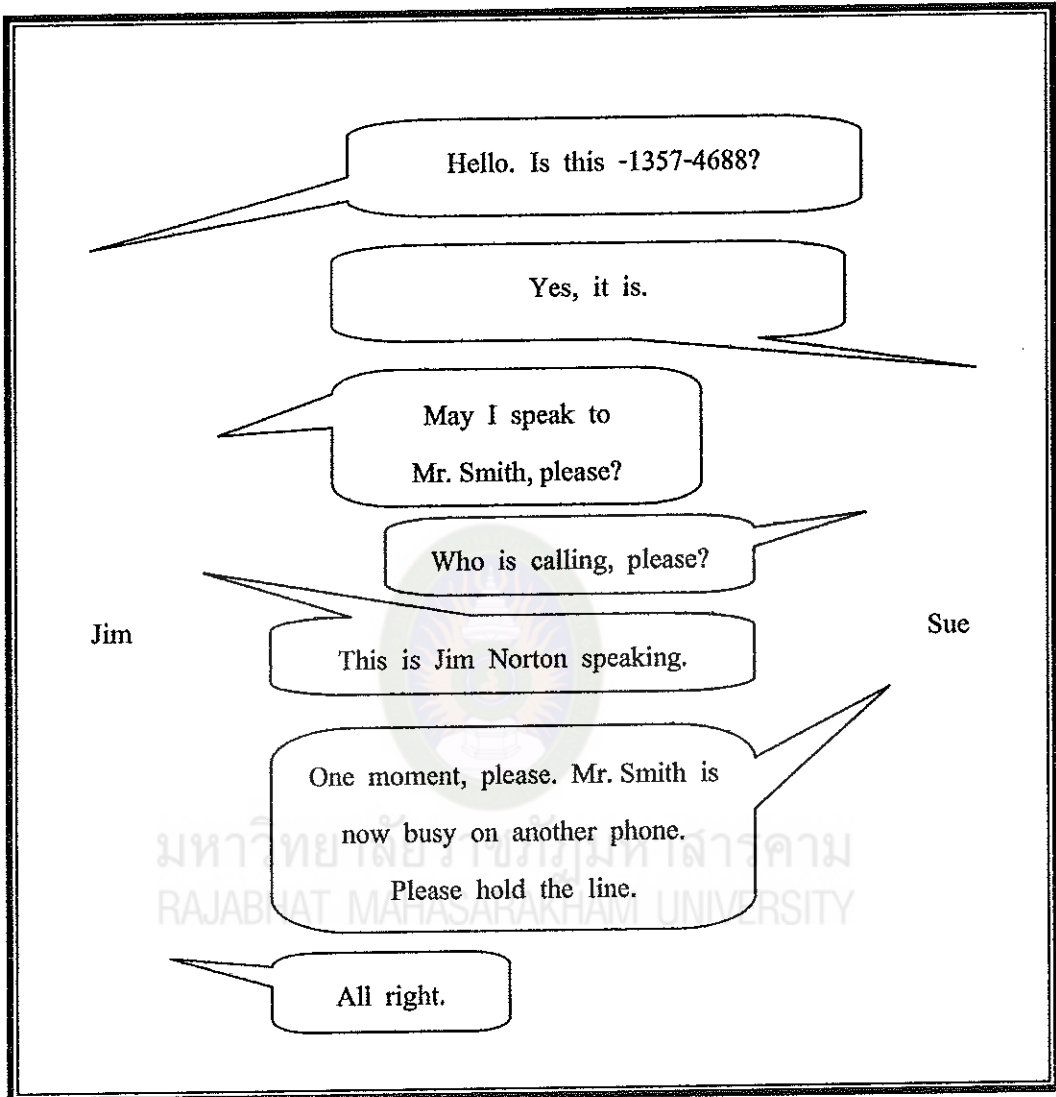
Hello. Is this -1357-4688?

Yes, it is.

May I speak to Mr. Smith, please?

Who is calling, please?

Jim

This is Jim Norton speaking.

Sue

One moment, please. Mr. Smith is now busy on another phone. Please hold the line.

มหาวิทยาลัยราชภัฏมหาสารคาม
RAJABHAT MAHASARAKHAM UNIVERSITY

All right.